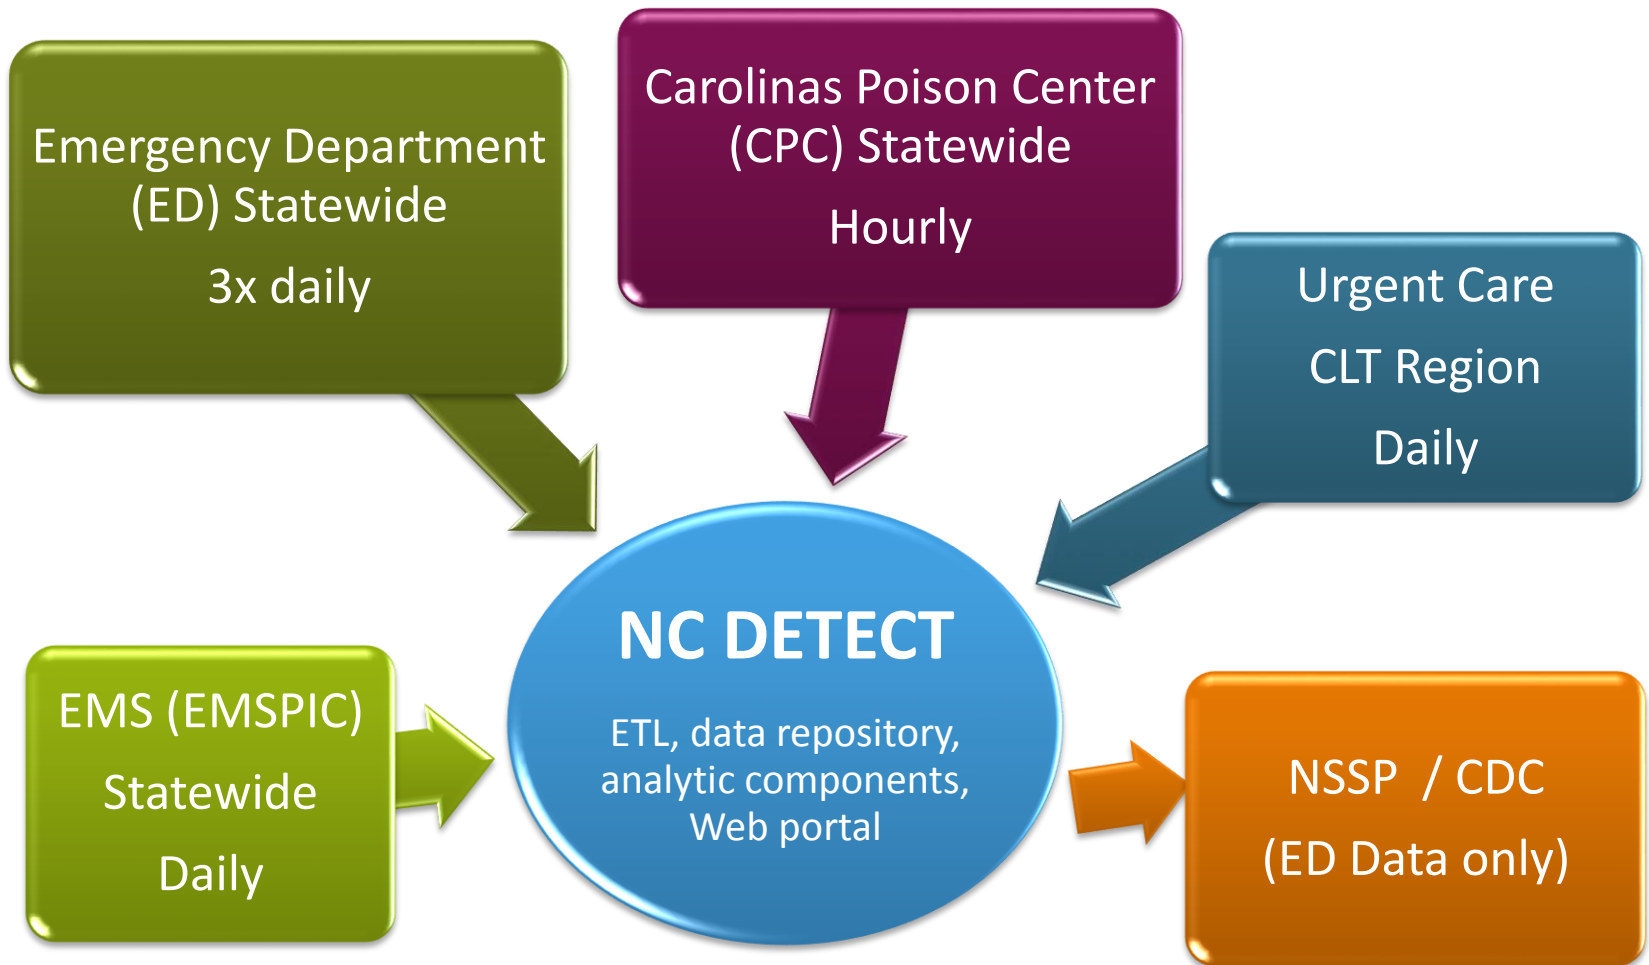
Emergency Department (ED) Statewide

3x daily

Carolinas Poison Center (CPC) Statewide

Hourly

Urgent Care

CLT Region

Daily

NC DETECT

ETL, data repository, analytic components, Web portal

EMS (EMSPIC)

Statewide

Daily

NSSP / CDC

(ED Data only)